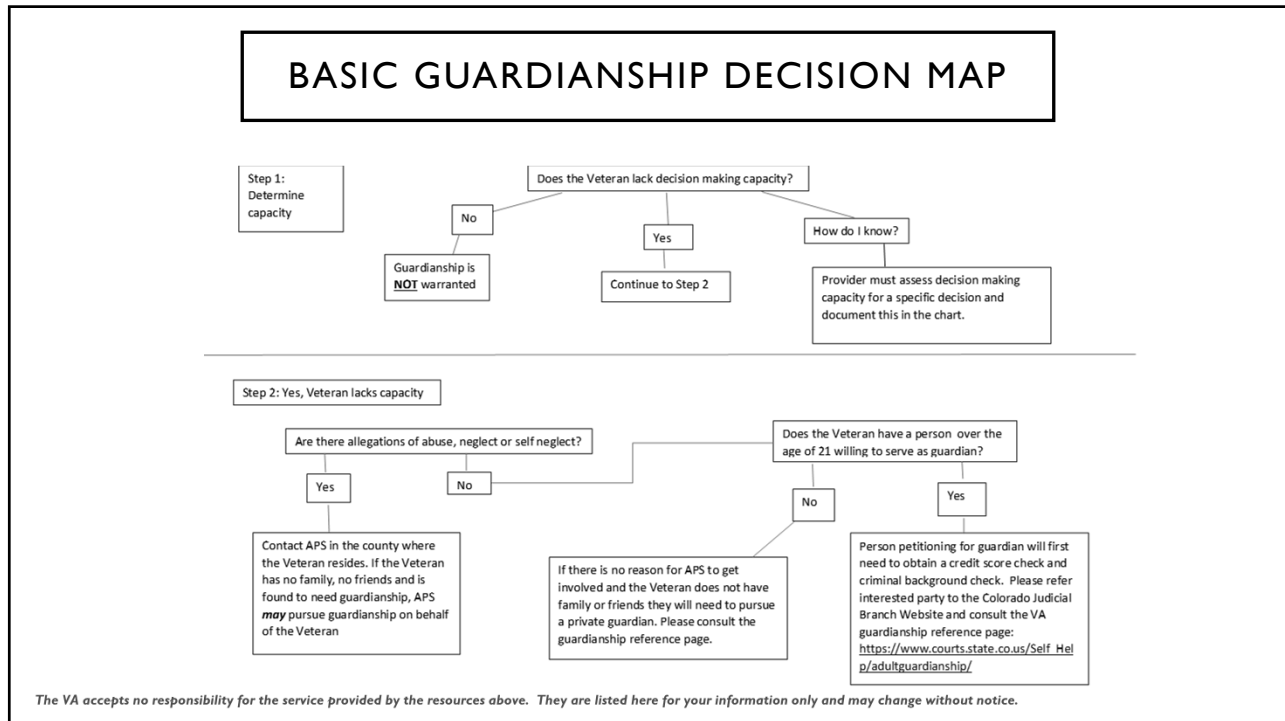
BASIC GUARDIANSHIP DECISION MAP

Step 1: Determine capacity

Does the Veteran lack decision making capacity?

No

Guardianship is **NOT** warranted

Yes

Continue to Step 2

How do I know?

Provider must assess decision making capacity for a specific decision and document this in the chart.

Step 2: Yes, Veteran lacks capacity

Are there allegations of abuse, neglect or self neglect?

Yes

Contact APS in the county where the Veteran resides. If the Veteran has no family, no friends and is found to need guardianship, APS *may* pursue guardianship on behalf of the Veteran

No

Does the Veteran have a person over the age of 21 willing to serve as guardian?

No

If there is no reason for APS to get involved and the Veteran does not have family or friends they will need to pursue a private guardian. Please consult the guardianship reference page.

Yes

Person petitioning for guardian will first need to obtain a credit score check and criminal background check. Please refer interested party to the Colorado Judicial Branch Website and consult the VA guardianship reference page: https://www.courts.state.co.us/Self_Help/adultguardianship/

The VA accepts no responsibility for the service provided by the resources above. They are listed here for your information only and may change without notice.